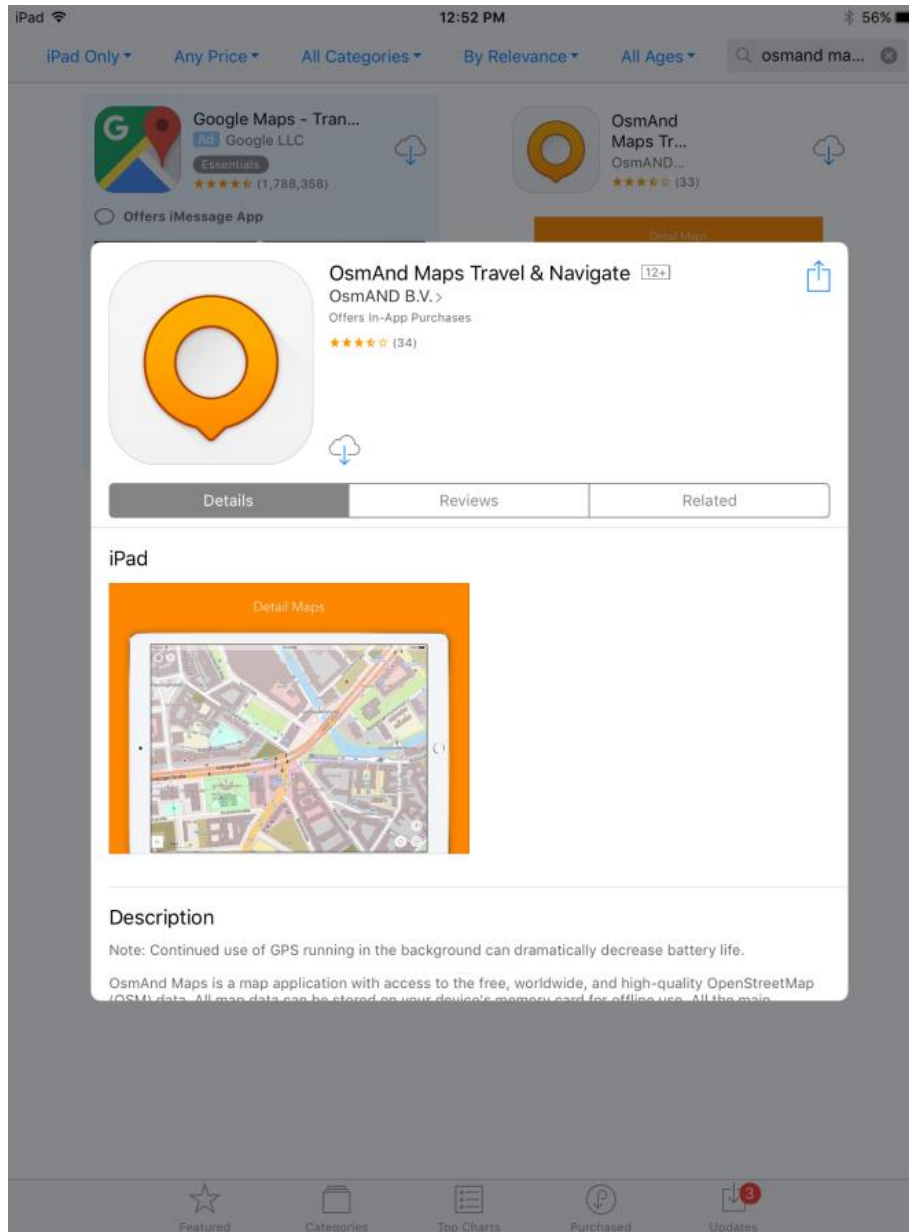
iPad 12:52 PM 56%

iPad Only ▾ Any Price ▾ All Categories ▾ By Relevance ▾ All Ages ▾ osmand ma...

Google Maps - Tran...
Ad Google LLC
Essentials
★★★★★ (1,788,358)
Offers iMessage App

OsmAnd Maps Tr...
OsmAND...
★★★★☆ (33)

Detail Maps

OsmAnd Maps Travel & Navigate 12+
OsmAND B.V. >
Offers In-App Purchases
★★★★☆ (34)

Details | Reviews | Related

iPad

Detail Maps

Description
Note: Continued use of GPS running in the background can dramatically decrease battery life.

OsmAnd Maps is a map application with access to the free, worldwide, and high-quality OpenStreetMap (OSM) data. All map data can be stored on your device's memory card for offline use. All the main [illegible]

Featured Categories Top Charts Purchased 3 Updates